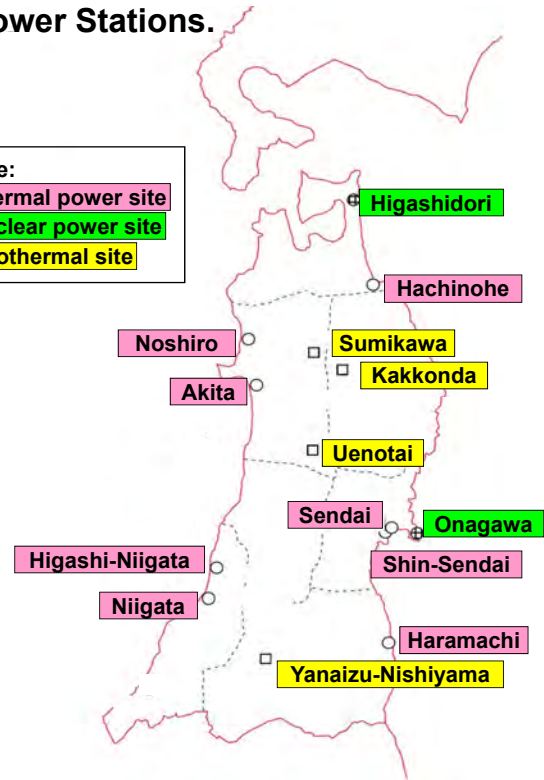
ower Stations.

e:
ermal power site
clear power site
othermal site

Higashidori
Hachinohe
Noshiro
Sumikawa
Kakkonda
Akita
Uenotai
Sendai
Onagawa
Shin-Sendai
Higashi-Niigata
Niigata
Haramachi
Yanaizu-Nishiyama